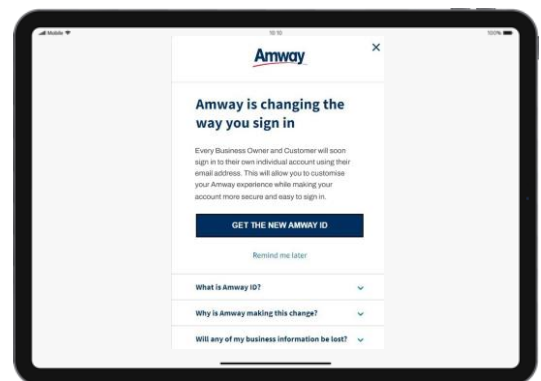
Mobile 10:10 100%

Amway

×

Amway is changing the way you sign in

Every Business Owner and Customer will soon sign in to their own individual account using their email address. This will allow you to customise your Amway experience while making your account more secure and easy to sign in.

GET THE NEW AMWAY ID

Remind me later

What is Amway ID?

Why is Amway making this change?

Will any of my business information be lost?